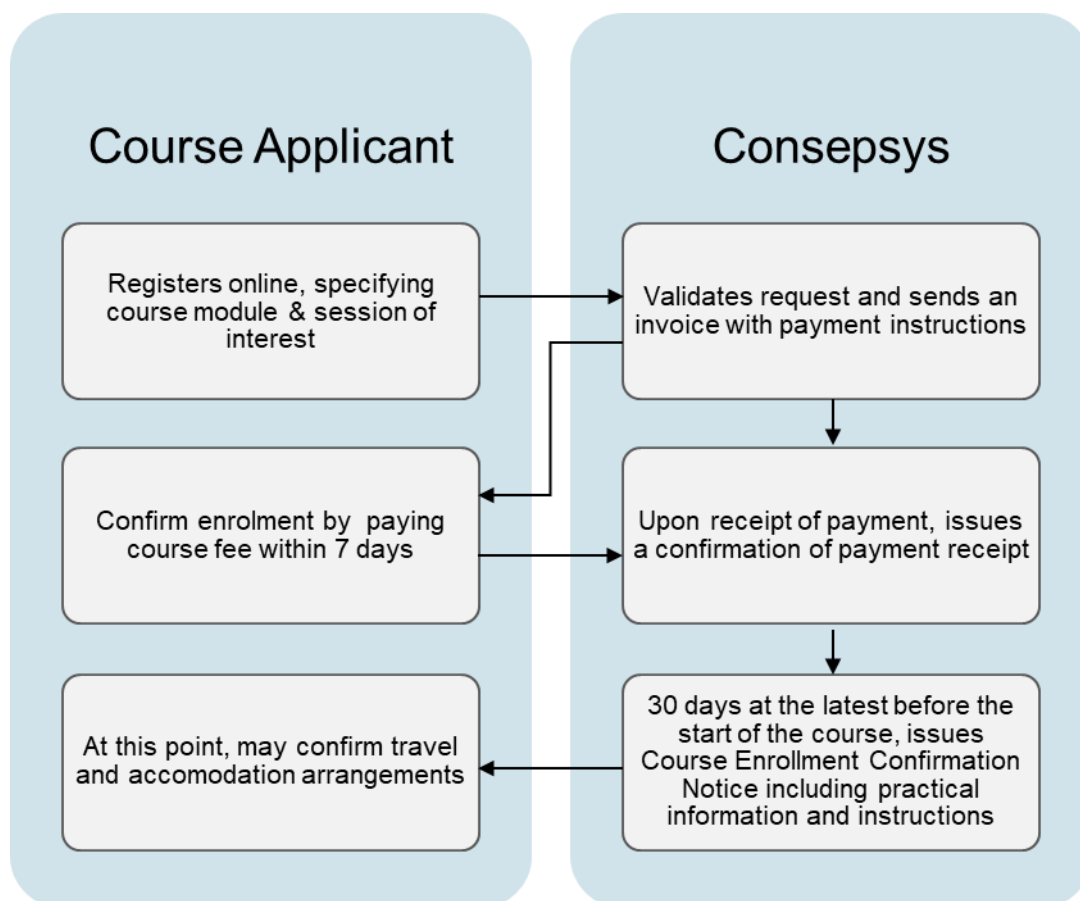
Course Applicant

Registers online, specifying course module & session of interest

Confirm enrolment by paying course fee within 7 days

At this point, may confirm travel and accomodation arrangements

Consepsys

Validates request and sends an invoice with payment instructions

Upon receipt of payment, issues a confirmation of payment receipt

30 days at the latest before the start of the course, issues Course Enrollment Confirmation Notice including practical information and instructions